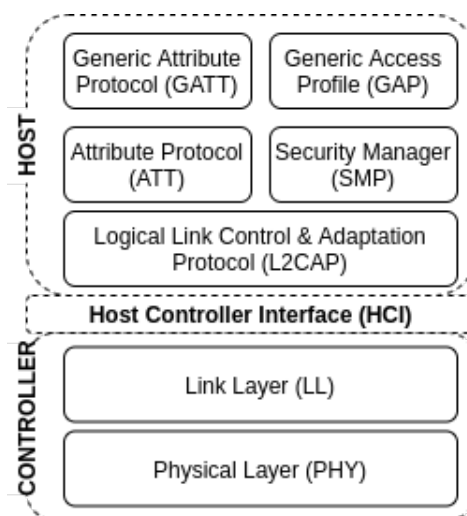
HOST

Generic Attribute Protocol (GATT)

Generic Access Profile (GAP)

Attribute Protocol (ATT)

Security Manager (SMP)

Logical Link Control & Adaptation Protocol (L2CAP)

Host Controller Interface (HCI)

CONTROLLER

Link Layer (LL)

Physical Layer (PHY)